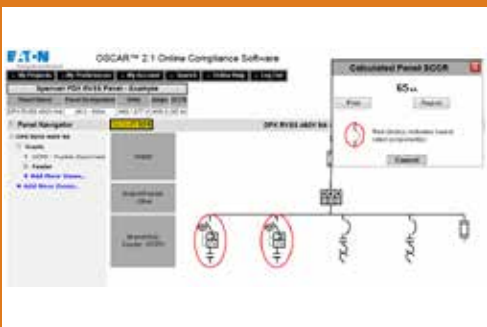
EATON

OSCAR™ 2.1 Online Compliance Software

My Projects | My Preferences | My Account | Search | Online Help | Log Out

Spencer PDI RV3S Panel - Example

Panel Navigator

Add More Zones...

Feeder

Calculated Panel SCCR

65 kA

Print

Report

Red circles indicate lowest rated components.

Cancel